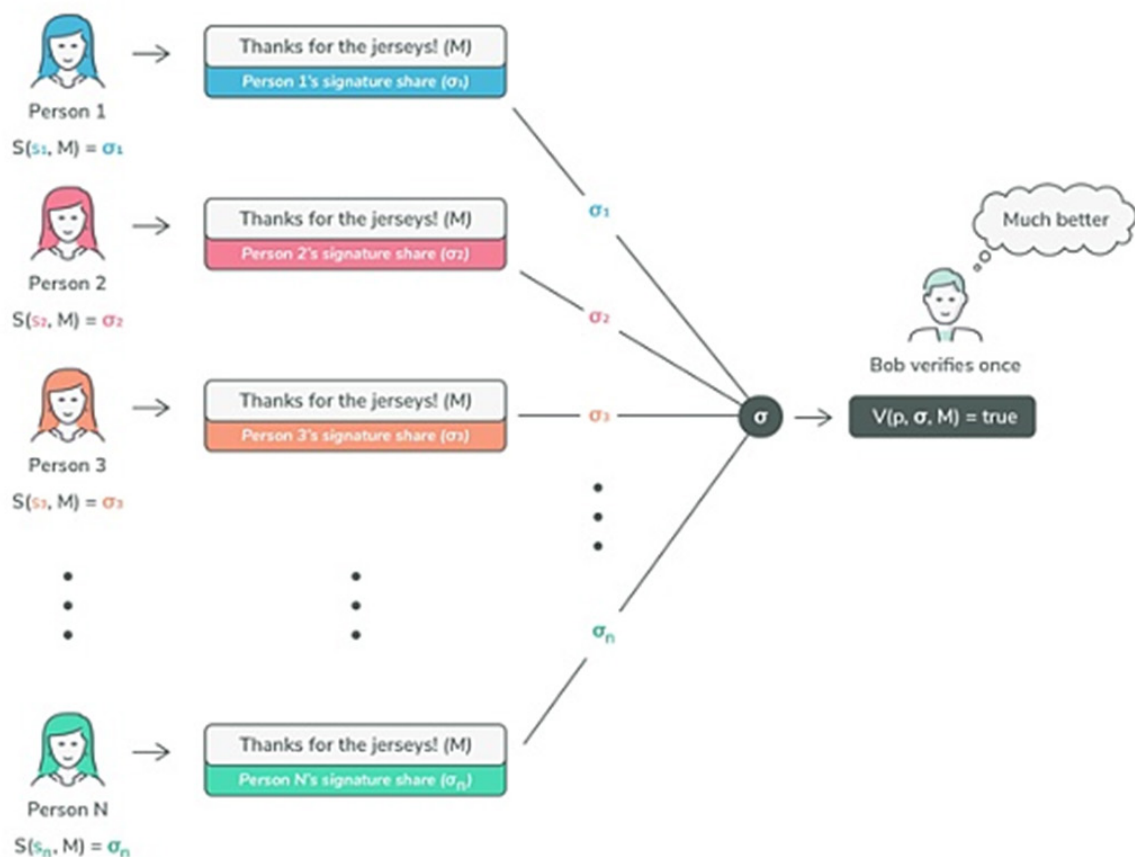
Person 1
$S(s_1, M) = \sigma_1$

Thanks for the jerseys! (M)
Person 1's signature share ($\sigma_1$)

Person 2
$S(s_2, M) = \sigma_2$

Thanks for the jerseys! (M)
Person 2's signature share ($\sigma_2$)

Person 3
$S(s_3, M) = \sigma_3$

Thanks for the jerseys! (M)
Person 3's signature share ($\sigma_3$)

Person N
$S(s_n, M) = \sigma_n$

Thanks for the jerseys! (M)
Person N's signature share ($\sigma_n$)

$\sigma_1$
$\sigma_2$
$\sigma_3$
$\sigma_n$

$\sigma$

Much better

Bob verifies once

$V(p, \sigma, M)$ = true